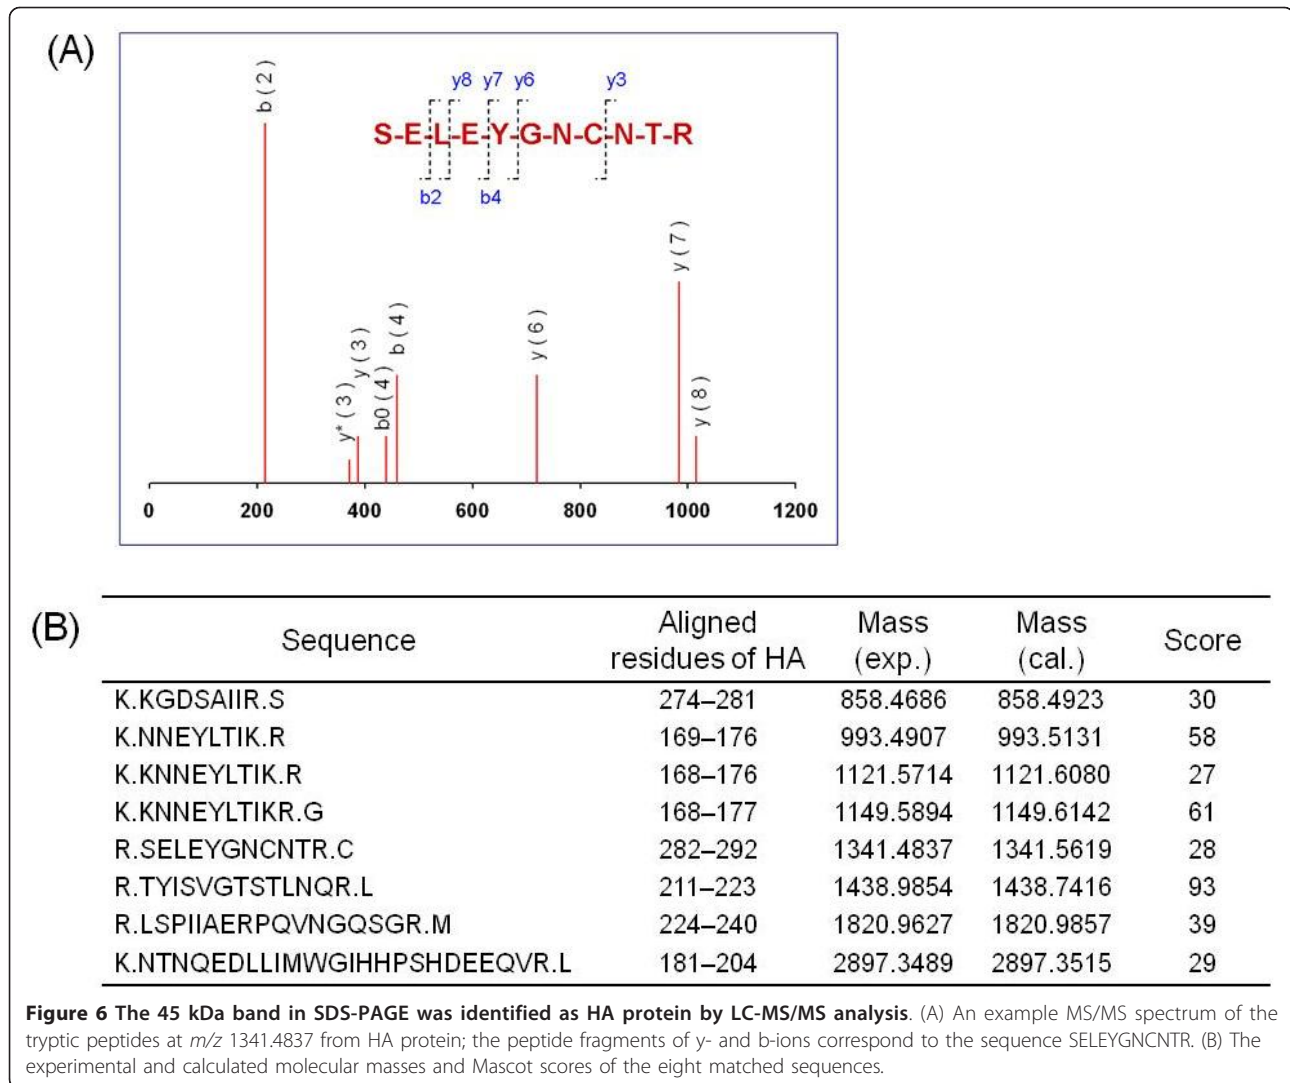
(A)

b (2)

y8 y7 y6 y3

S-E-L-E-Y-G-N-C-N-T-R

b2 b4

y (7)

b (4)

y (3)

y (6)

b0 (4)

y* (3)

y (8)

0 200 400 600 800 1000 1200

(B)

| Sequence | Aligned residues of HA | Mass (exp.) | Mass (cal.) | Score |
|---|---|---|---|---|
| K.KGDSAIIR.S | 274–281 | 858.4686 | 858.4923 | 30 |
| K.NNEYLTIK.R | 169–176 | 993.4907 | 993.5131 | 58 |
| K.KNNEYLTIK.R | 168–176 | 1121.5714 | 1121.6080 | 27 |
| K.KNNEYLTIKR.G | 168–177 | 1149.5894 | 1149.6142 | 61 |
| R.SELEYGNCNTR.C | 282–292 | 1341.4837 | 1341.5619 | 28 |
| R.TYISVGTSTLNQR.L | 211–223 | 1438.9854 | 1438.7416 | 93 |
| R.LSPIIAERPQVNGQSGR.M | 224–240 | 1820.9627 | 1820.9857 | 39 |
| K.NTNQEDLLIMWGIHHPSHDEEQVR.L | 181–204 | 2897.3489 | 2897.3515 | 29 |

**Figure 6 The 45 kDa band in SDS-PAGE was identified as HA protein by LC-MS/MS analysis**. (A) An example MS/MS spectrum of the tryptic peptides at *m/z* 1341.4837 from HA protein; the peptide fragments of y- and b-ions correspond to the sequence SELEYGNCNTR. (B) The experimental and calculated molecular masses and Mascot scores of the eight matched sequences.